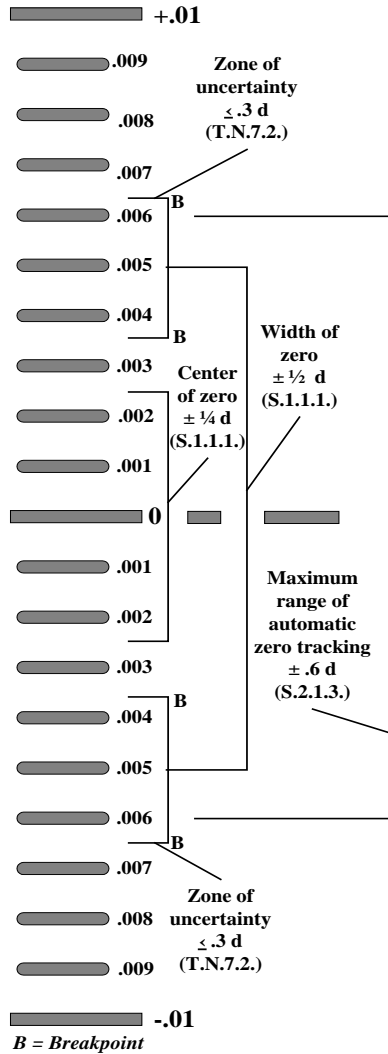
+.01

.009

Zone of uncertainty
$\leq$ .3 d
(T.N.7.2.)

.008

.007

B

.006

.005

.004

B

Width of zero
± ½ d
(S.1.1.1.)

.003

Center of zero
± ¼ d
(S.1.1.1.)

.002

.001

0

.001

Maximum range of automatic zero tracking
± .6 d
(S.2.1.3.)

.002

.003

B

.004

.005

.006

B

.007

Zone of uncertainty
$\leq$ .3 d
(T.N.7.2.)

.008

.009

-.01

B = Breakpoint